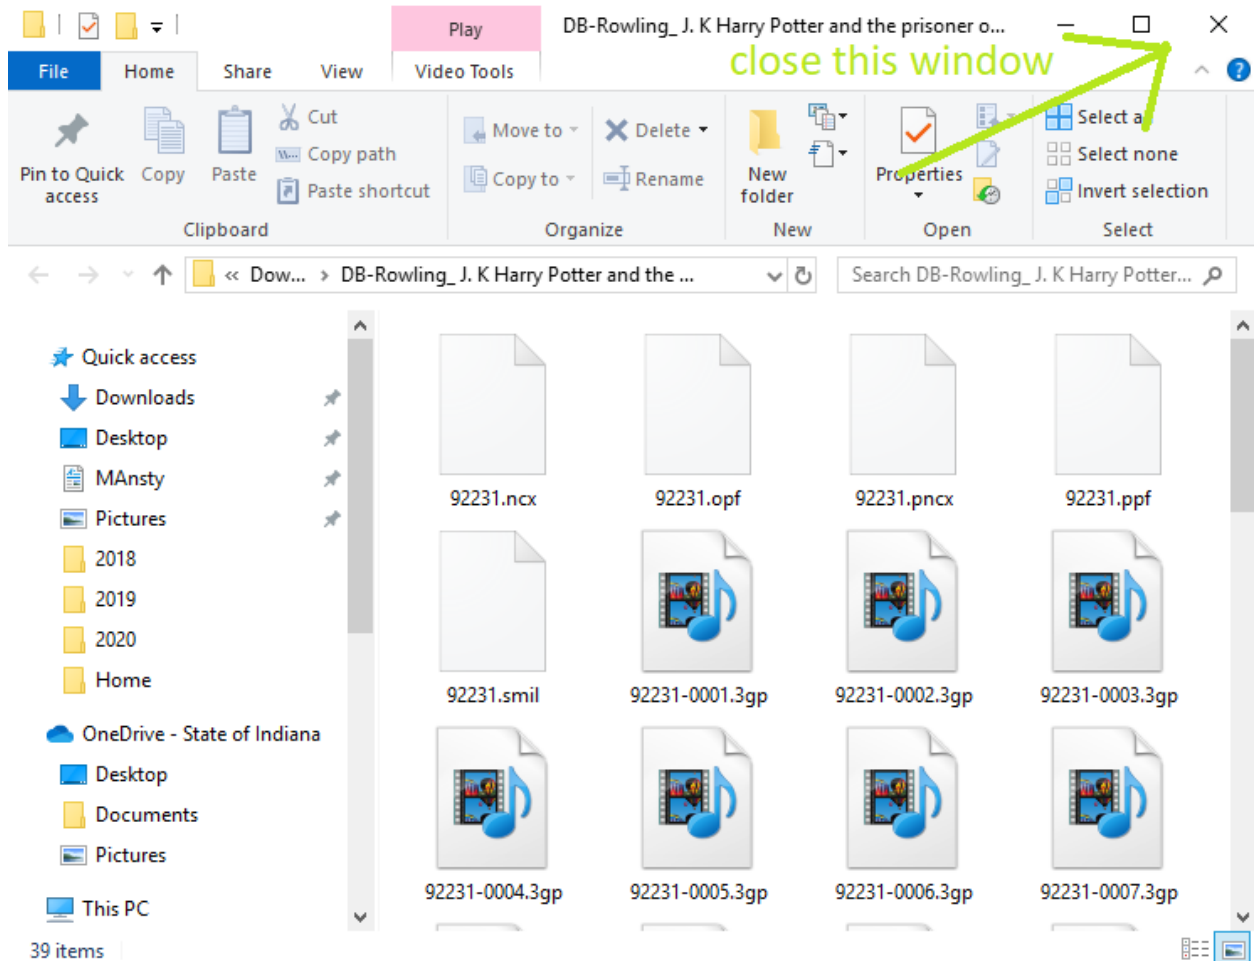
Play
DB-Rowling_ J. K Harry Potter and the prisoner o...
close this window

File Home Share View Video Tools

Pin to Quick access
Copy
Paste
Cut
Copy path
Paste shortcut
Clipboard

Move to
Copy to
Delete
Rename
Organize

New folder
New

Properties
Open

Select a
Select none
Invert selection
Select

« Dow... › DB-Rowling_ J. K Harry Potter and the ...
Search DB-Rowling_ J. K Harry Potter...

Quick access
Downloads
Desktop
MAnsty
Pictures
2018
2019
2020
Home
OneDrive - State of Indiana
Desktop
Documents
Pictures
This PC

92231.ncx
92231.opf
92231.pncx
92231.ppf
92231.smil
92231-0001.3gp
92231-0002.3gp
92231-0003.3gp
92231-0004.3gp
92231-0005.3gp
92231-0006.3gp
92231-0007.3gp

39 items